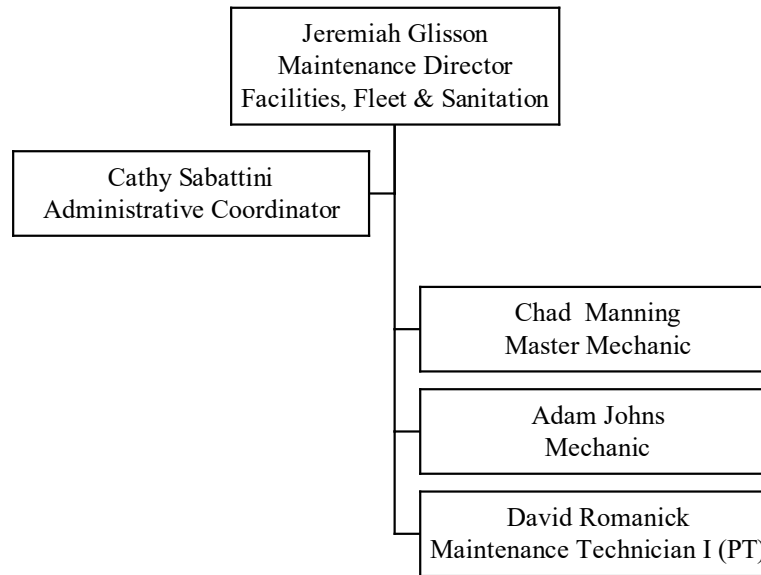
Jeremiah Glisson
Maintenance Director
Facilities, Fleet & Sanitation

Cathy Sabattini
Administrative Coordinator

Chad Manning
Master Mechanic

Adam Johns
Mechanic

David Romanick
Maintenance Technician I (PT)